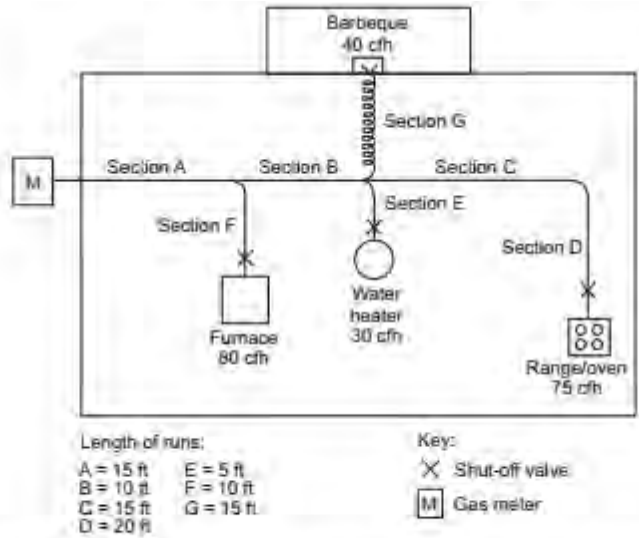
Barbeque
40 cfh

Section G

M

Section A

Section B

Section C

Section E

Section F

Section D

Water heater
30 cfh

Furnace
80 cfh

Range/oven
75 cfh

Length of runs:

A = 15 ft
B = 10 ft
C = 15 ft
D = 20 ft

E = 5 ft
F = 10 ft
G = 15 ft

Key:
X Shut-off valve
M Gas meter